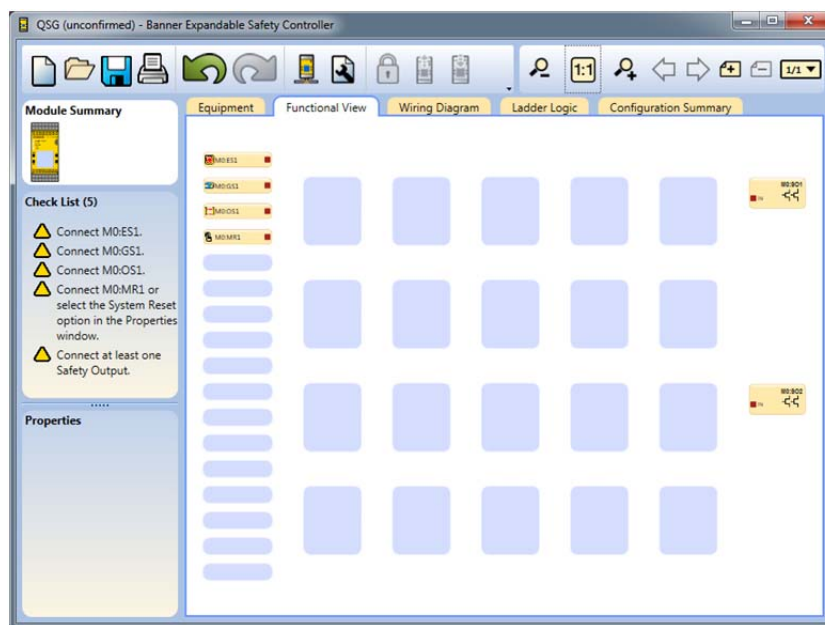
QSG (unconfirmed) - Banner Expandable Safety Controller

1:1

1/1

Module Summary

Equipment
Functional View
Wiring Diagram
Ladder Logic
Configuration Summary

Check List (5)

Connect M0:ES1.
Connect M0:GS1.
Connect M0:OS1.
Connect M0:MR1 or select the System Reset option in the Properties window.
Connect at least one Safety Output.

Properties

M0:ES1
M0:GS1
M0:OS1
M0:MR1

M0:SO1
IN

M0:SO2
IN